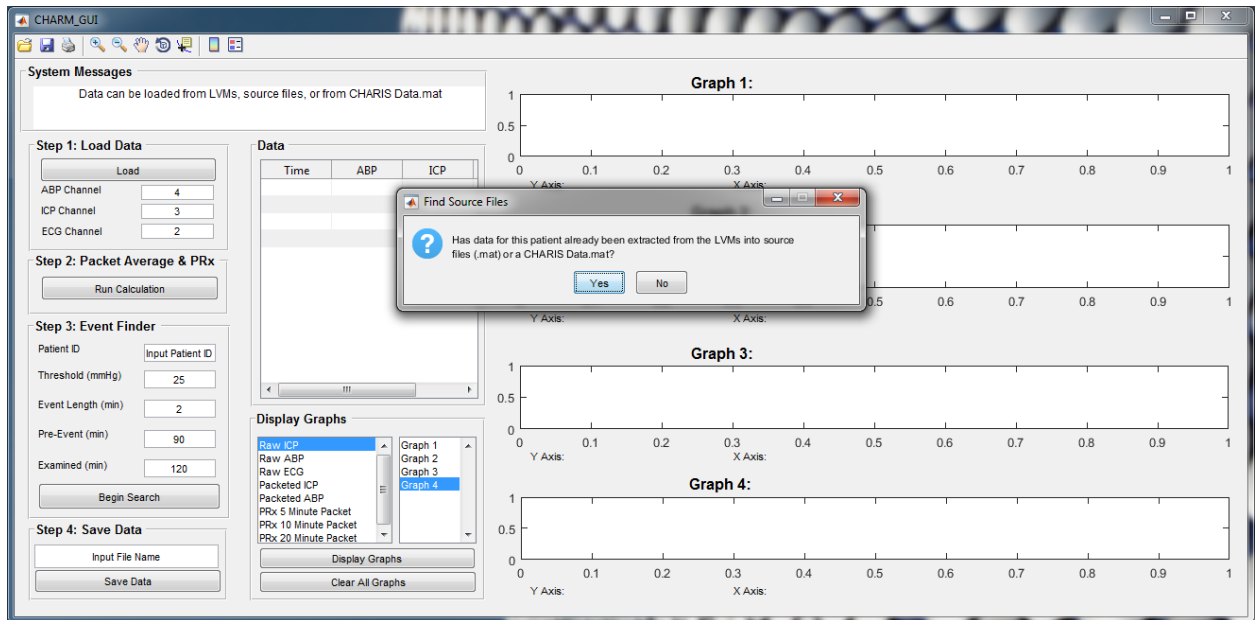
CHARM_GUI

System Messages

Data can be loaded from LVMs, source files, or from CHARIS Data.mat

Step 1: Load Data

Load

ABP Channel 4

ICP Channel 3

ECG Channel 2

Step 2: Packet Average & PRx

Run Calculation

Step 3: Event Finder

Patient ID Input Patient ID

Threshold (mmHg) 25

Event Length (min) 2

Pre-Event (min) 90

Examined (min) 120

Begin Search

Step 4: Save Data

Input File Name

Save Data

Data

| Time | ABP | ICP |
|---|---|---|

Display Graphs

Raw ICP
Raw ABP
Raw ECG
Packeted ICP
Packeted ABP
PRx 5 Minute Packet
PRx 10 Minute Packet
PRx 20 Minute Packet

Graph 1
Graph 2
Graph 3
Graph 4

Display Graphs

Clear All Graphs

Graph 1:

1
0.5
0
0 0.1 0.2 0.3 0.4 0.5 0.6 0.7 0.8 0.9 1
Y Axis: X Axis:

Find Source Files

Has data for this patient already been extracted from the LVMs into source files (.mat) or a CHARIS Data.mat?

Yes No

0.5 0.6 0.7 0.8 0.9 1
Y Axis: X Axis:

Graph 3:

1
0.5
0
0 0.1 0.2 0.3 0.4 0.5 0.6 0.7 0.8 0.9 1
Y Axis: X Axis:

Graph 4:

1
0.5
0
0 0.1 0.2 0.3 0.4 0.5 0.6 0.7 0.8 0.9 1
Y Axis: X Axis: